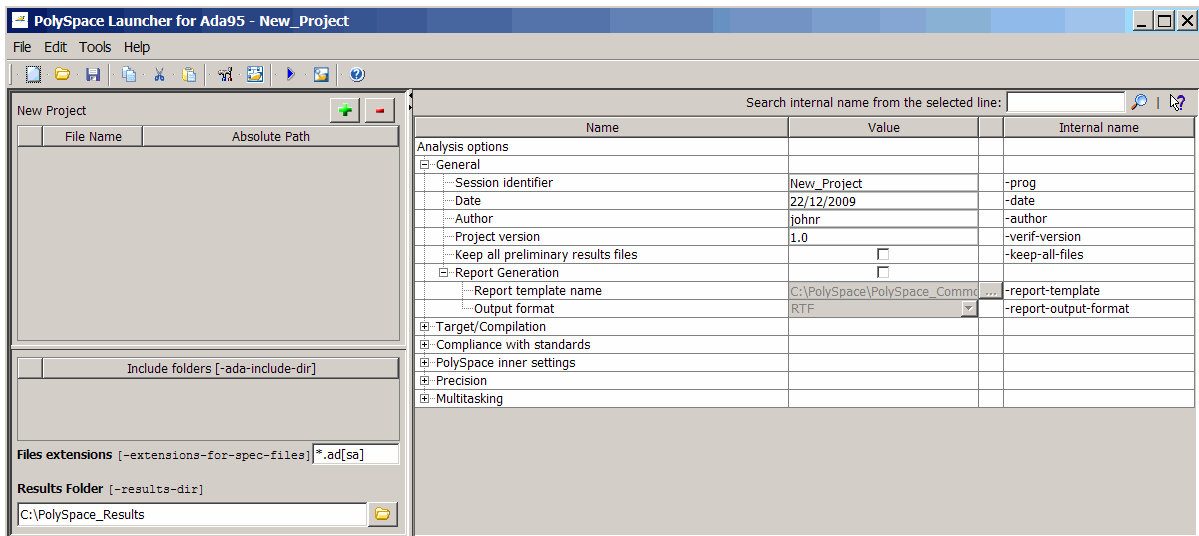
PolySpace Launcher for Ada95 - New_Project

File Edit Tools Help

New Project

| | File Name | Absolute Path |
|---|---|---|

| | Include folders [-ada-include-dir] |
|---|---|

Files extensions [-extensions-for-spec-files] *.ad[sa]

Results Folder [-results-dir]

C:\PolySpace_Results

Search internal name from the selected line:

| Name | Value | | Internal name |
|---|---|---|---|
| Analysis options | | | |
| ⊟ General | | | |
| Session identifier | New_Project | | -prog |
| Date | 22/12/2009 | | -date |
| Author | johnr | | -author |
| Project version | 1.0 | | -verif-version |
| Keep all preliminary results files | ☐ | | -keep-all-files |
| ⊟ Report Generation | ☐ | | |
| Report template name | C:\PolySpace\PolySpace_Comm | ... | -report-template |
| Output format | RTF | | -report-output-format |
| ⊞ Target/Compilation | | | |
| ⊞ Compliance with standards | | | |
| ⊞ PolySpace inner settings | | | |
| ⊞ Precision | | | |
| ⊞ Multitasking | | | |